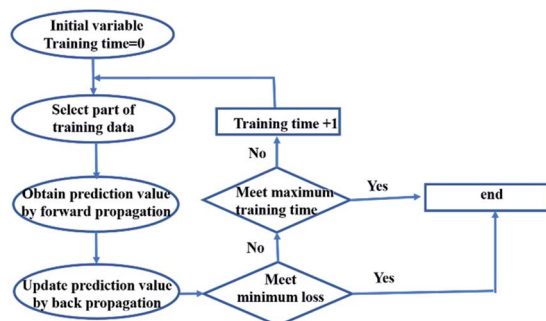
Initial variable
Training time=0

Select part of training data

Obtain prediction value by forward propagation

Update prediction value by back propagation

Training time +1

No

Meet maximum training time

Yes

end

No

Meet minimum loss

Yes